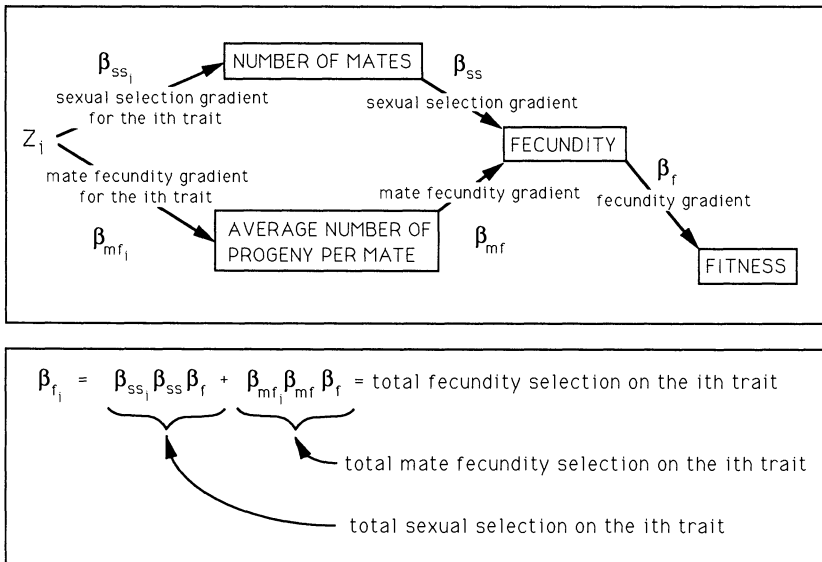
$\beta_{ss_i}$
sexual selection gradient for the ith trait

NUMBER OF MATES

$\beta_{ss}$
sexual selection gradient

$Z_i$

mate fecundity gradient for the ith trait

$\beta_{mf_i}$

AVERAGE NUMBER OF PROGENY PER MATE

mate fecundity gradient

$\beta_{mf}$

FECUNDITY

$\beta_f$
fecundity gradient

FITNESS

$\beta_{f_i} = \beta_{ss_i}\beta_{ss}\beta_f + \beta_{mf_i}\beta_{mf}\beta_f$ = total fecundity selection on the ith trait

total mate fecundity selection on the ith trait

total sexual selection on the ith trait